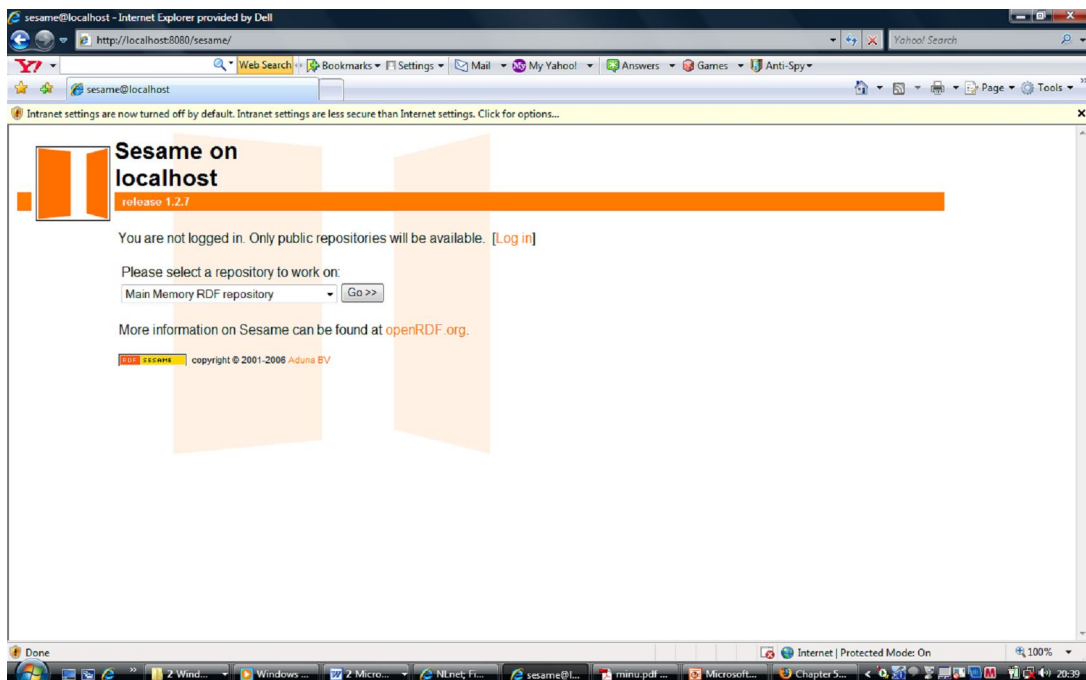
sesame@localhost - Internet Explorer provided by Dell

http://localhost:8080/sesame/

Yahoo! Search

Web Search  Bookmarks  Settings  Mail  My Yahoo!  Answers  Games  Anti-Spy

sesame@localhost

Page  Tools

Intranet settings are now turned off by default. Intranet settings are less secure than Internet settings. Click for options...

Sesame on localhost

release 1.2.7

You are not logged in. Only public repositories will be available. [Log in]

Please select a repository to work on:

Main Memory RDF repository  Go >>

More information on Sesame can be found at openRDF.org.

RDF SESAME copyright © 2001-2006 Aduna BV

Done

Internet | Protected Mode: On

100%

2 Wind...  Windows ...  2 Micro...  NLnet; Fi...  sesame@l...  minu.pdf ...  Microsoft...  Chapter 5...  20:39